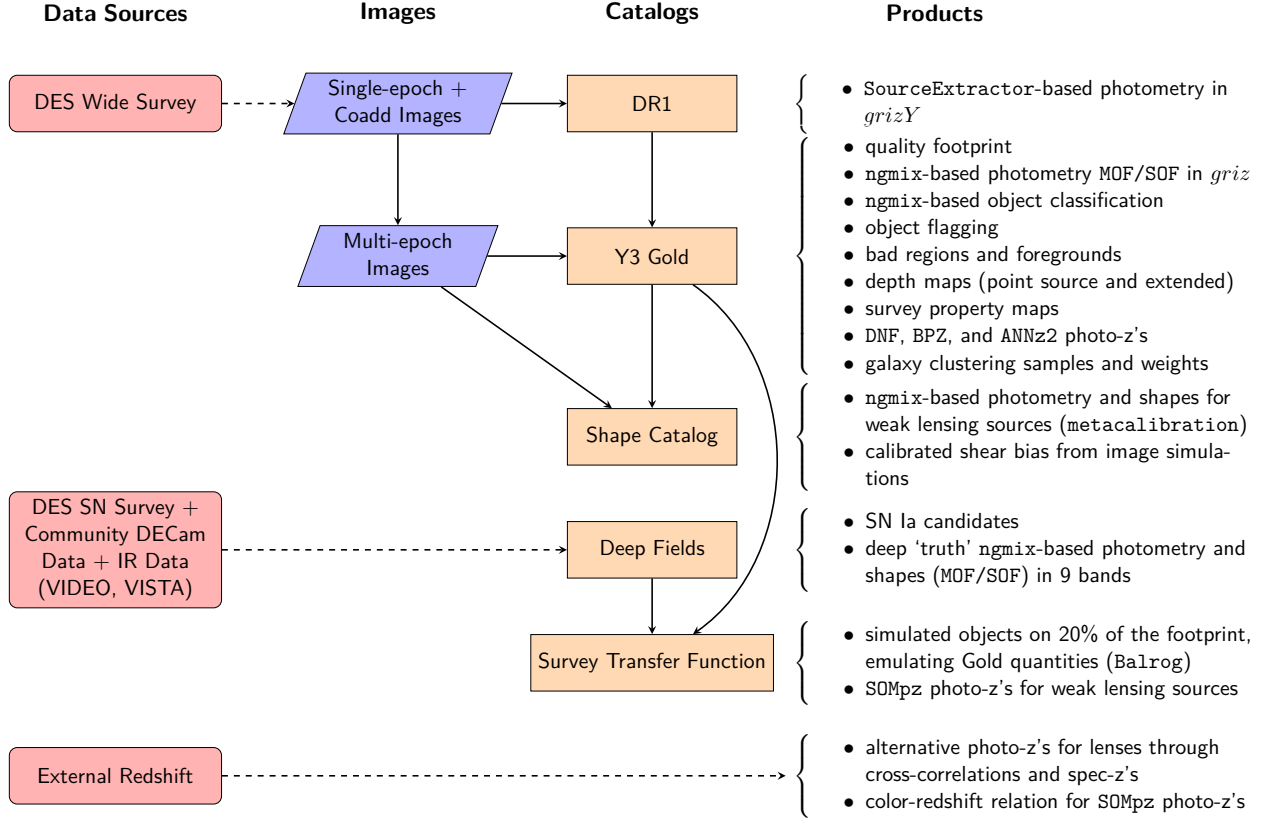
Data Sources

Images

Catalogs

Products

DES Wide Survey

Single-epoch + Coadd Images

DR1

• SourceExtractor-based photometry in $grizY$

Multi-epoch Images

Y3 Gold

• quality footprint
• ngmix-based photometry MOF/SOF in $griz$
• ngmix-based object classification
• object flagging
• bad regions and foregrounds
• depth maps (point source and extended)
• survey property maps
• DNF, BPZ, and ANNz2 photo-z's
• galaxy clustering samples and weights

Shape Catalog

• ngmix-based photometry and shapes for weak lensing sources (metacalibration)
• calibrated shear bias from image simulations

DES SN Survey + Community DECam Data + IR Data (VIDEO, VISTA)

Deep Fields

• SN Ia candidates
• deep 'truth' ngmix-based photometry and shapes (MOF/SOF) in 9 bands

Survey Transfer Function

• simulated objects on 20% of the footprint, emulating Gold quantities (Balrog)
• SOMpz photo-z's for weak lensing sources

External Redshift

• alternative photo-z's for lenses through cross-correlations and spec-z's
• color-redshift relation for SOMpz photo-z's